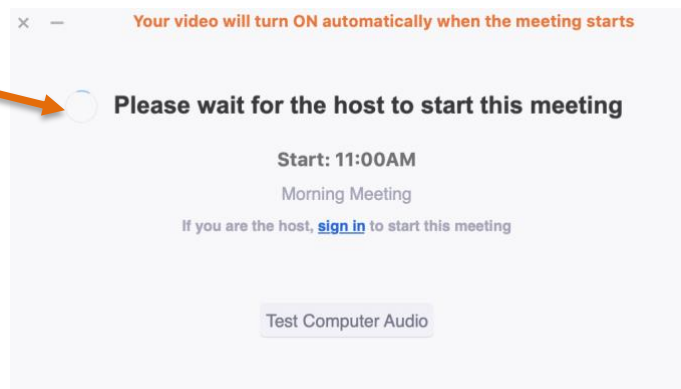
× —
Your video will turn ON automatically when the meeting starts

Please wait for the host to start this meeting

Start: 11:00AM

Morning Meeting

If you are the host, sign in to start this meeting

Test Computer Audio